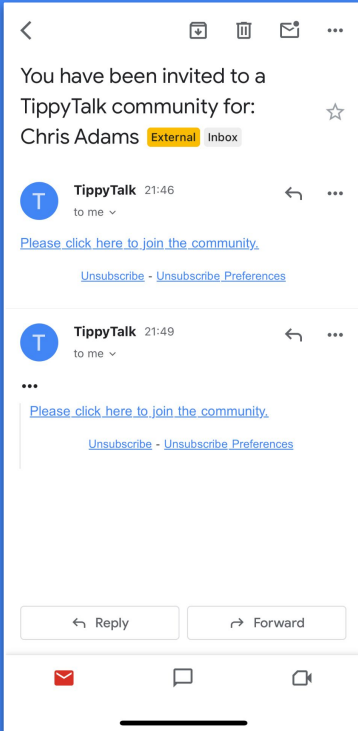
You have been invited to a TippyTalk community for: Chris Adams External Inbox

T TippyTalk 21:46
to me

Please click here to join the community.

Unsubscribe - Unsubscribe Preferences

T TippyTalk 21:49
to me

•••

Please click here to join the community.

Unsubscribe - Unsubscribe Preferences

Reply

Forward